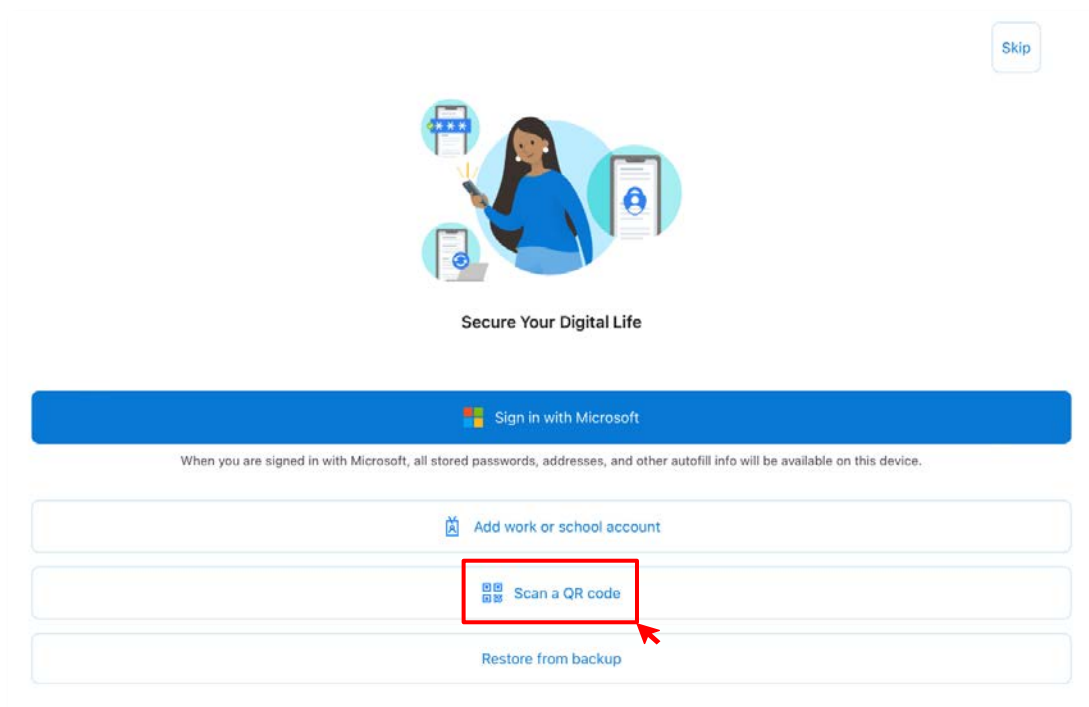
Skip

Secure Your Digital Life

Sign in with Microsoft

When you are signed in with Microsoft, all stored passwords, addresses, and other autofill info will be available on this device.

Add work or school account

Scan a QR code

Restore from backup